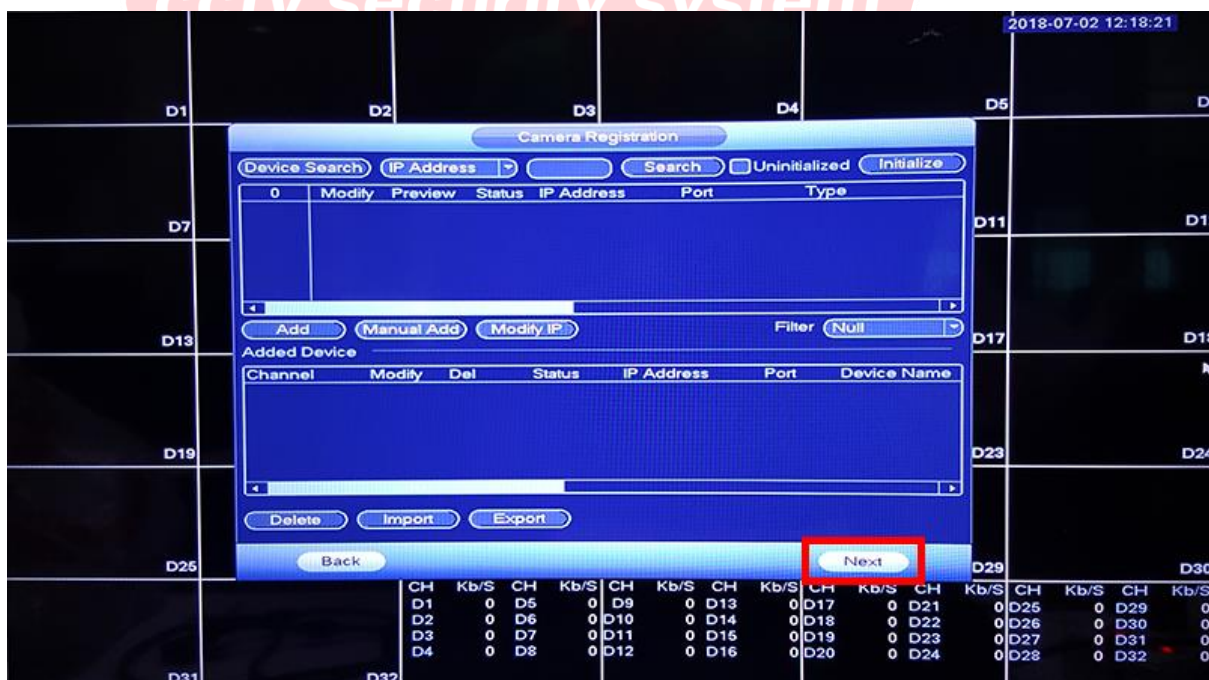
2018-07-02 12:18:21

D1 D2 D3 D4 D5 D

Camera Registration

Device Search IP Address Search Uninitialized Initialize

| 0 | Modify | Preview | Status | IP Address | Port | Type |
|---|---|---|---|---|---|---|

D7 D11 D1

Add Manual Add Modify IP Filter Null

D13 D17 D1

Added Device

| Channel | Modify | Del | Status | IP Address | Port | Device Name |
|---|---|---|---|---|---|---|

D19 D23 D2

Delete Import Export

D25 Back Next D29 D30

| CH | Kb/S | CH | Kb/S | CH | Kb/S | CH | Kb/S | CH | Kb/S | CH | Kb/S | CH | Kb/S | CH | Kb/S |
|---|---|---|---|---|---|---|---|---|---|---|---|---|---|---|---|
| D1 | 0 | D5 | 0 | D9 | 0 | D13 | 0 | D17 | 0 | D21 | 0 | D25 | 0 | D29 | 0 |
| D2 | 0 | D6 | 0 | D10 | 0 | D14 | 0 | D18 | 0 | D22 | 0 | D26 | 0 | D30 | 0 |
| D3 | 0 | D7 | 0 | D11 | 0 | D15 | 0 | D19 | 0 | D23 | 0 | D27 | 0 | D31 | 0 |
| D4 | 0 | D8 | 0 | D12 | 0 | D16 | 0 | D20 | 0 | D24 | 0 | D28 | 0 | D32 | 0 |

D31 D32